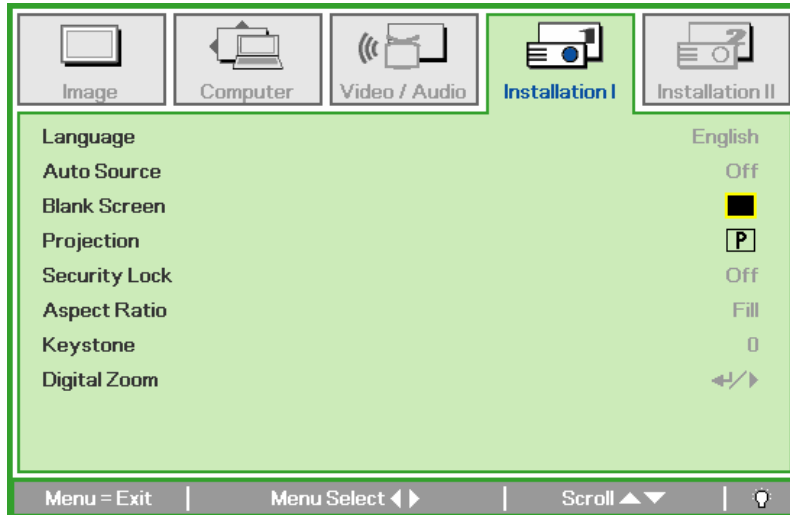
Image | Computer | Video / Audio | Installation I | Installation II

| | |
|---|---|
| Language | English |
| Auto Source | Off |
| Blank Screen | |
| Projection | P |
| Security Lock | Off |
| Aspect Ratio | Fill |
| Keystone | 0 |
| Digital Zoom | ↵/▶ |

Menu = Exit | Menu Select ◀▶ | Scroll ▲▼ |